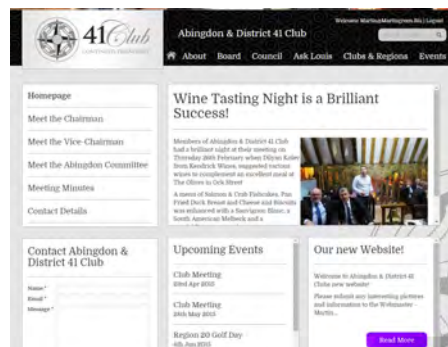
41Club

Abingdon & District 41 Club

Welcome MartinpMartingreen.Biz | Logout

About Board Council Ask Louis Clubs & Regions Events

Homepage

Meet the Chairman

Meet the Vice-Chairman

Meet the Abingdon Committee

Meeting Minutes

Contact Details

Wine Tasting Night is a Brilliant Success!

Members of Abingdon & District 41 Club had a brilliant night at their meeting on Thursday 26th February when Dilyno Kolev from Kendrick Wines suggested various wines to complement an excellent meal at The Olives in Ock Street

A menu of Salmon & Crab Fishcakes, Pan Fried Duck Breast and Cheese and Biscuits was enhanced with a Sauvignon Blanc, a South American Malbeck and a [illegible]

Contact Abingdon & District 41 Club

Name *

Email *

Message *

Upcoming Events

Club Meeting
23rd Apr 2015

Club Meeting
28th May 2015

Region 20 Golf Day
4th Jun 2015

Our new Website!

Welcome to Abingdon & District 41 Clubs new website!

Please submit any interesting pictures and information to the Webmaster - Martin...

Read More